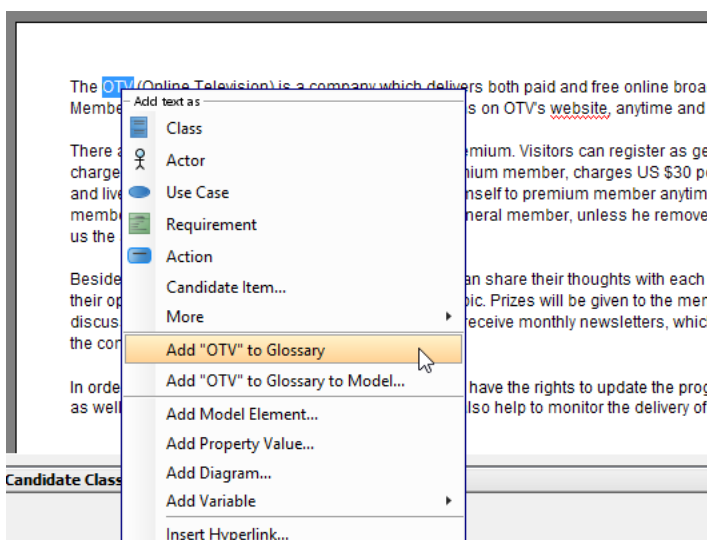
The OTV (Online Television) is a company which delivers both paid and free online broa
Membe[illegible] s on OTV's website, anytime and

There a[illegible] emium. Visitors can register as ge
charge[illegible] mium member, charges US $30 p
and liv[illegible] nself to premium member anytim
membe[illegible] neral member, unless he remove
us the

Beside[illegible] an share their thoughts with each
their op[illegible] pic. Prizes will be given to the me
discus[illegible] receive monthly newsletters, whic
the co

In orde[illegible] have the rights to update the prog
as well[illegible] lso help to monitor the delivery of

Candidate Class

Add text as
Class
Actor
Use Case
Requirement
Action
Candidate Item...
More
Add "OTV" to Glossary
Add "OTV" to Glossary to Model...
Add Model Element...
Add Property Value...
Add Diagram...
Add Variable
Insert Hyperlink...